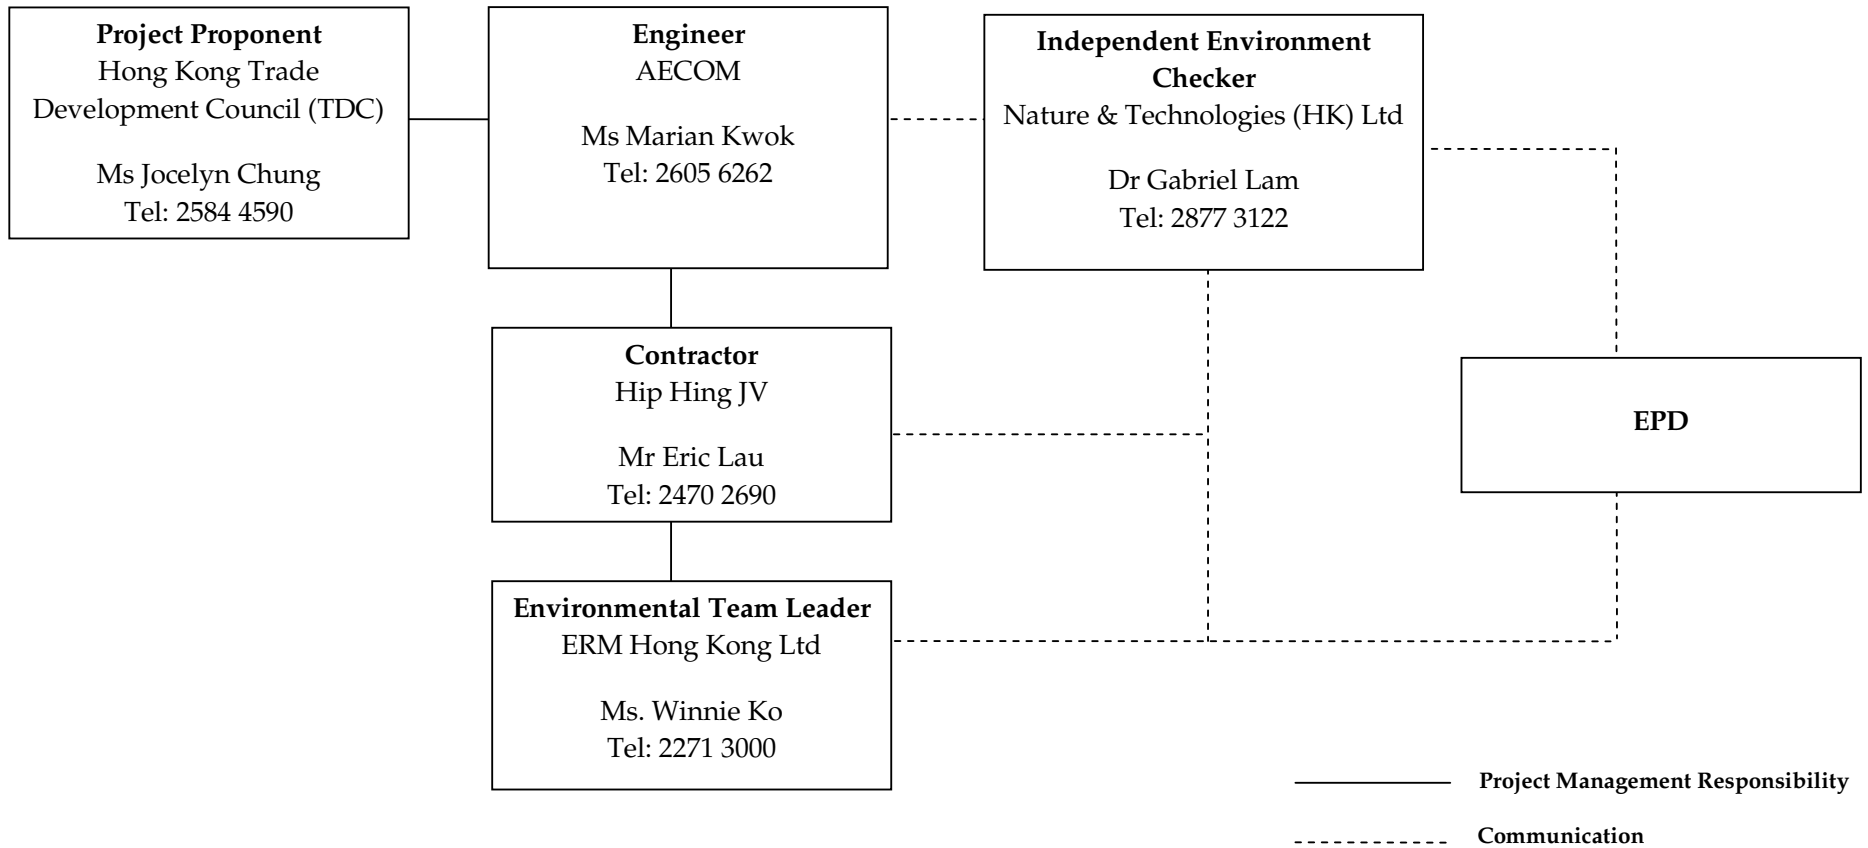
**Project Proponent**
Hong Kong Trade Development Council (TDC)

Ms Jocelyn Chung
Tel: 2584 4590

**Engineer**
AECOM

Ms Marian Kwok
Tel: 2605 6262

**Independent Environment Checker**
Nature & Technologies (HK) Ltd

Dr Gabriel Lam
Tel: 2877 3122

**Contractor**
Hip Hing JV

Mr Eric Lau
Tel: 2470 2690

**EPD**

**Environmental Team Leader**
ERM Hong Kong Ltd

Ms. Winnie Ko
Tel: 2271 3000

**Project Management Responsibility**

**Communication**